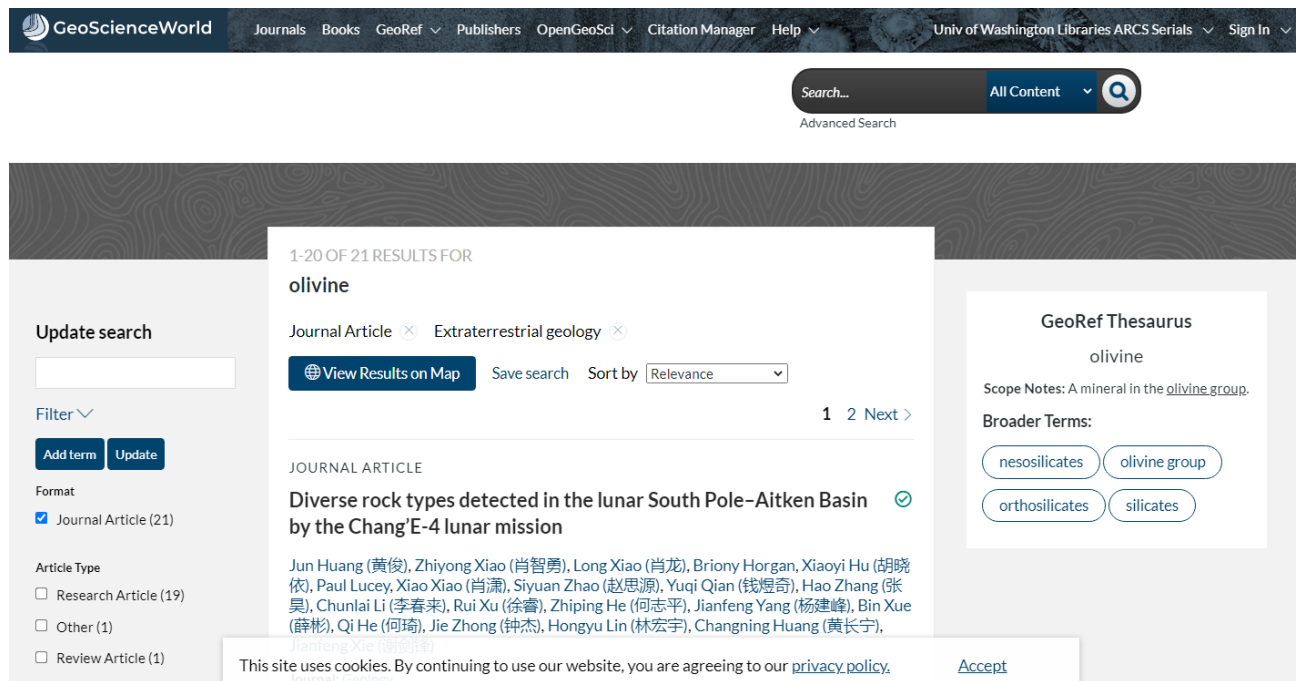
GeoScienceWorld Journals Books GeoRef Publishers OpenGeoSci Citation Manager Help Univ of Washington Libraries ARCS Serials Sign In

Search... All Content

Advanced Search

1-20 OF 21 RESULTS FOR

olivine

Journal Article × Extraterrestrial geology ×

View Results on Map Save search Sort by Relevance

1 2 Next

JOURNAL ARTICLE

Diverse rock types detected in the lunar South Pole–Aitken Basin by the Chang'E-4 lunar mission

Jun Huang (黄俊), Zhiyong Xiao (肖智勇), Long Xiao (肖龙), Briony Horgan, Xiaoyi Hu (胡晓依), Paul Lucey, Xiao Xiao (肖潇), Siyuan Zhao (赵思源), Yuqi Qian (钱煜奇), Hao Zhang (张昊), Chunlai Li (李春来), Rui Xu (徐睿), Zhiping He (何志平), Jianfeng Yang (杨建峰), Bin Xue (薛彬), Qi He (何琦), Jie Zhong (钟杰), Hongyu Lin (林宏宇), Changning Huang (黄长宁), Jianfeng Xie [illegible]

Journal: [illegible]

Update search

Filter

Add term Update

Format

Journal Article (21)

Article Type

Research Article (19)

Other (1)

Review Article (1)

GeoRef Thesaurus

olivine

Scope Notes: A mineral in the olivine group.

Broader Terms:

nesosilicates olivine group orthosilicates silicates

This site uses cookies. By continuing to use our website, you are agreeing to our privacy policy. Accept